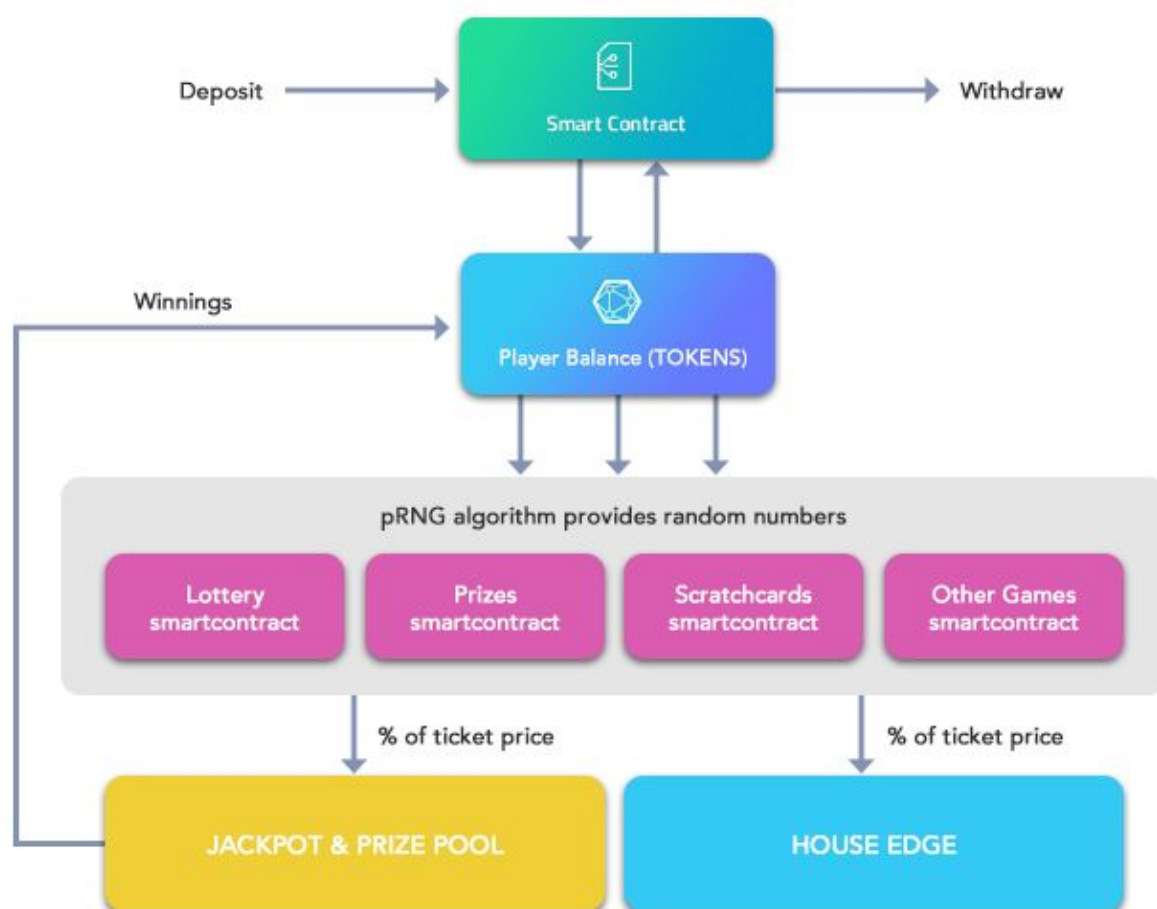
Deposit

Smart Contract

Withdraw

Winnings

Player Balance (TOKENS)

pRNG algorithm provides random numbers

Lottery smartcontract

Prizes smartcontract

Scratchcards smartcontract

Other Games smartcontract

% of ticket price

% of ticket price

JACKPOT & PRIZE POOL

HOUSE EDGE